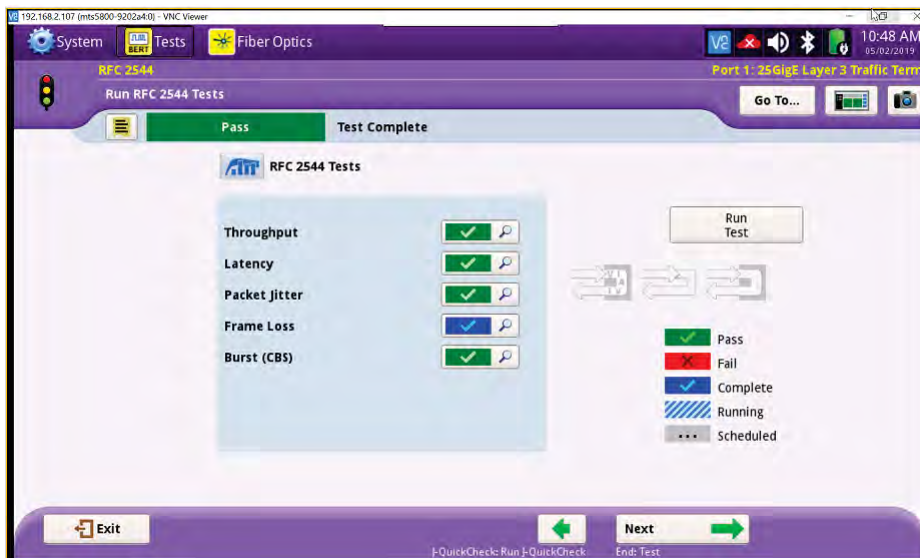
192.168.2.107 (mts5800-9202a4:0) - VNC Viewer

System
BERT Tests
Fiber Optics

10:48 AM
05/02/2019

RFC 2544
Port 1: 25GigE Layer 3 Traffic Term
Run RFC 2544 Tests
Go To...

Pass
Test Complete

RFC 2544 Tests

Throughput
Latency
Packet Jitter
Frame Loss
Burst (CBS)

Run Test

Pass
Fail
Complete
Running
Scheduled

Exit
Next
J-QuickCheck: Run J-QuickCheck
End: Test